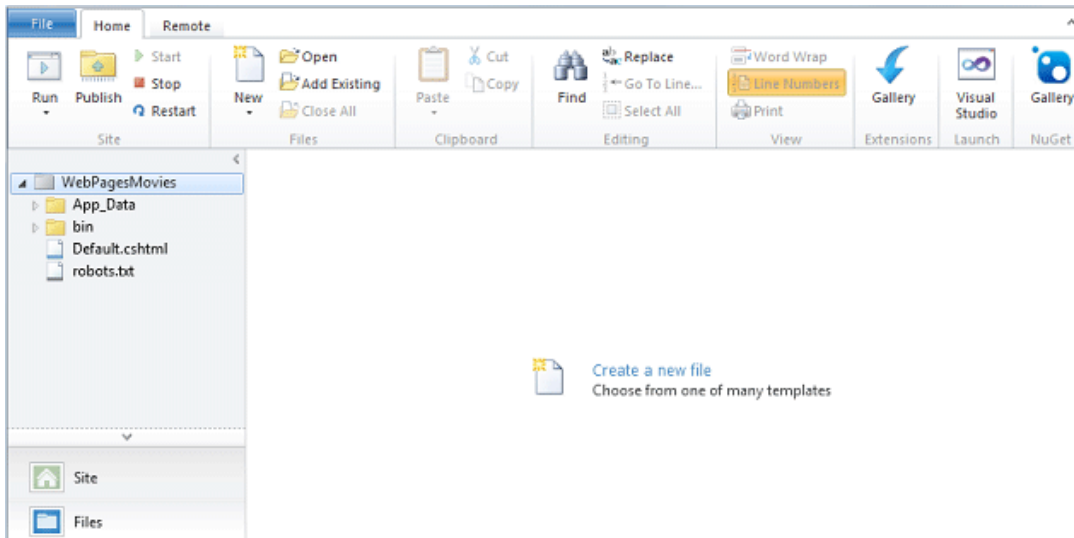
File Home Remote

Run Publish Start Stop Restart
Site

New Open Add Existing Close All
Files

Paste Cut Copy
Clipboard

Find Replace Go To Line... Select All
Editing

Word Wrap Line Numbers Print
View

Gallery
Extensions

Visual Studio
Launch

Gallery
NuGet

WebPagesMovies
App_Data
bin
Default.cshtml
robots.txt

Site
Files

Create a new file
Choose from one of many templates